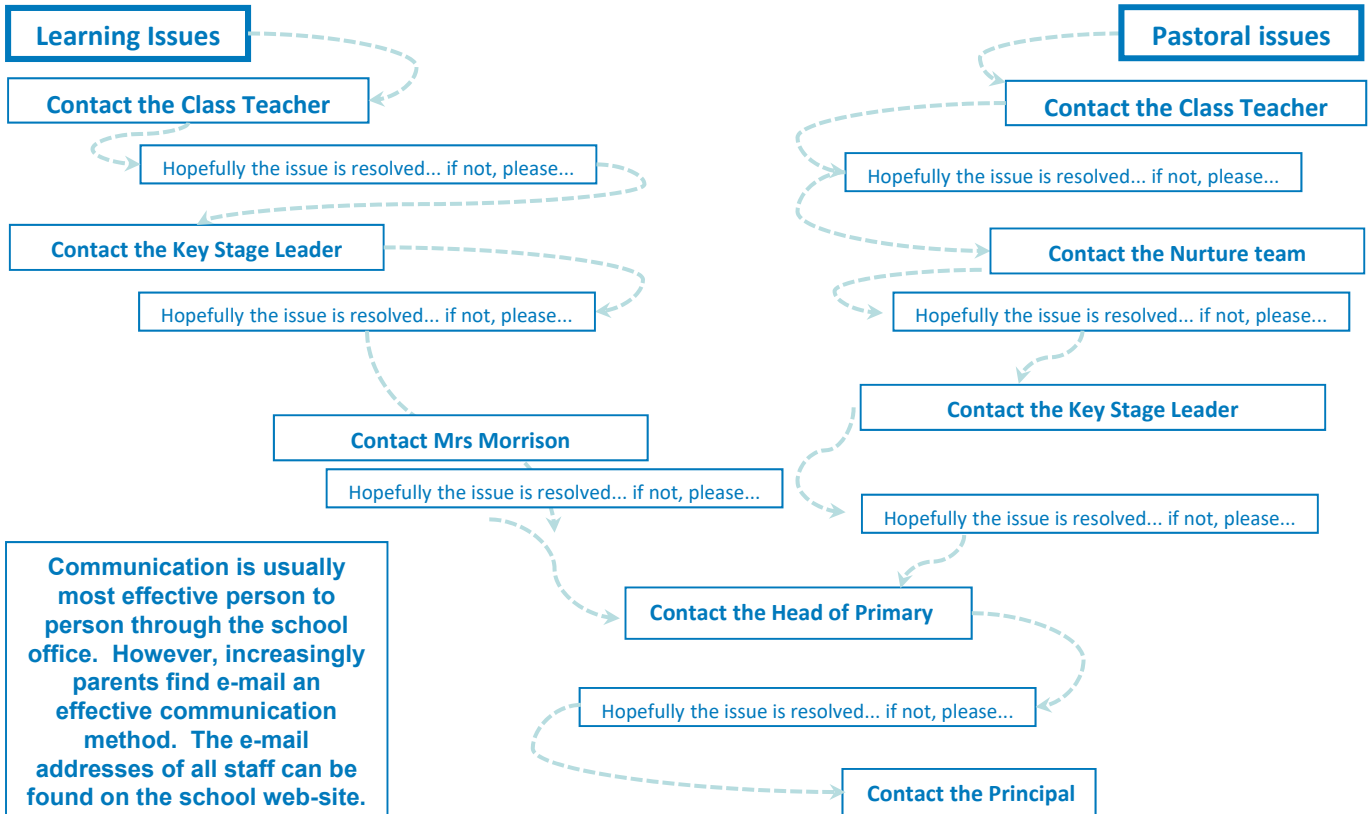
Learning Issues

Contact the Class Teacher

Hopefully the issue is resolved... if not, please...

Contact the Key Stage Leader

Hopefully the issue is resolved... if not, please...

Contact Mrs Morrison

Hopefully the issue is resolved... if not, please...

Pastoral issues

Contact the Class Teacher

Hopefully the issue is resolved... if not, please...

Contact the Nurture team

Hopefully the issue is resolved... if not, please...

Contact the Key Stage Leader

Hopefully the issue is resolved... if not, please...

Contact the Head of Primary

Hopefully the issue is resolved... if not, please...

Contact the Principal

Communication is usually most effective person to person through the school office. However, increasingly parents find e-mail an effective communication method. The e-mail addresses of all staff can be found on the school web-site.